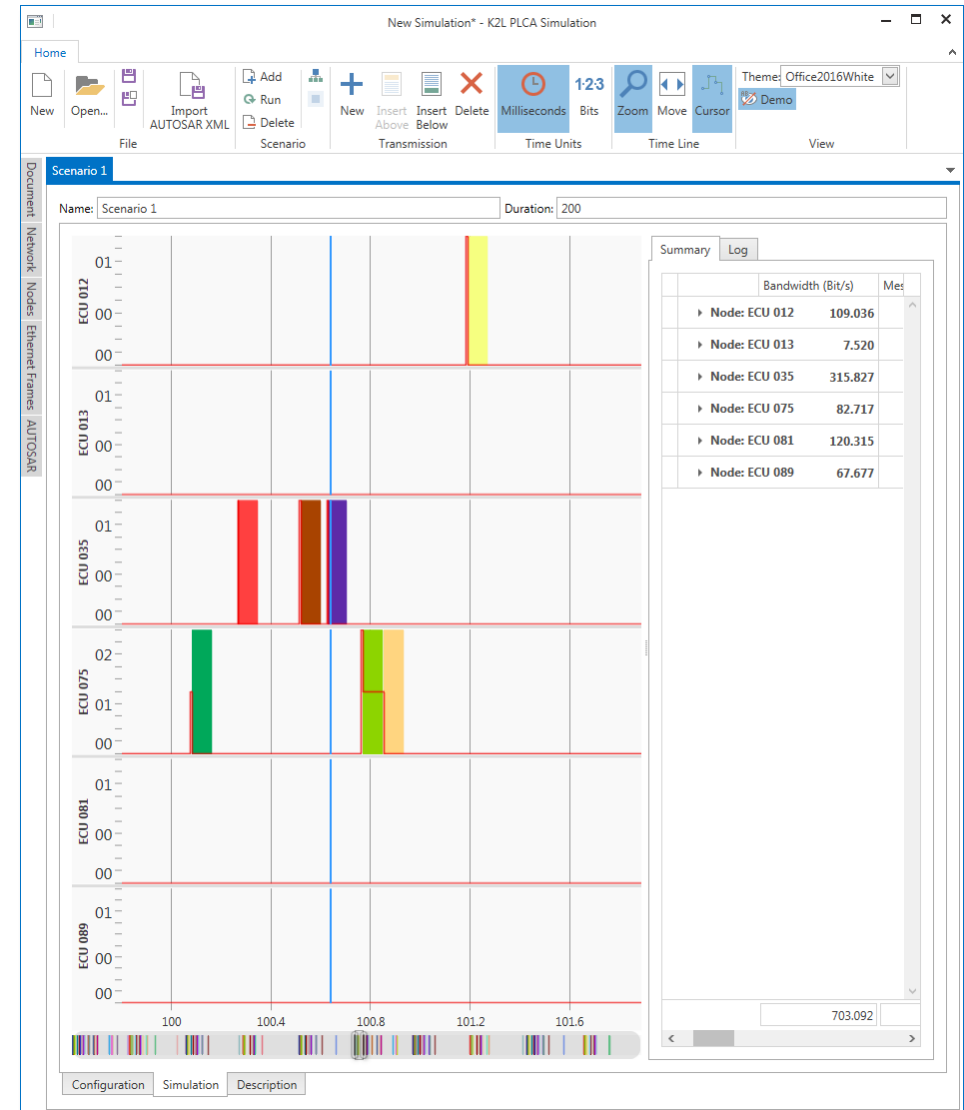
New Simulation* - K2L PLCA Simulation

Home

New
Open...
Import AUTOSAR XML
File
Add
Run
Delete
Scenario
New
Insert Above
Insert Below
Delete
Transmission
Milliseconds
1·2·3 Bits
Time Units
Zoom
Move
Cursor
Time Line
Theme: Office2016White
Demo
View

Document
Network
Nodes
Ethernet Frames
AUTOSAR

Scenario 1

Name: Scenario 1
Duration: 200

ECU 012
01
00
00
ECU 013
01
00
00
ECU 035
01
00
00
ECU 075
02
01
00
ECU 081
01
00
00
ECU 089
01
00
00

100
100.4
100.8
101.2
101.6

Summary
Log

| | Bandwidth (Bit/s) | Mes |
|---|---|---|
| Node: ECU 012 | 109.036 | |
| Node: ECU 013 | 7.520 | |
| Node: ECU 035 | 315.827 | |
| Node: ECU 075 | 82.717 | |
| Node: ECU 081 | 120.315 | |
| Node: ECU 089 | 67.677 | |
| | 703.092 | |

Configuration
Simulation
Description